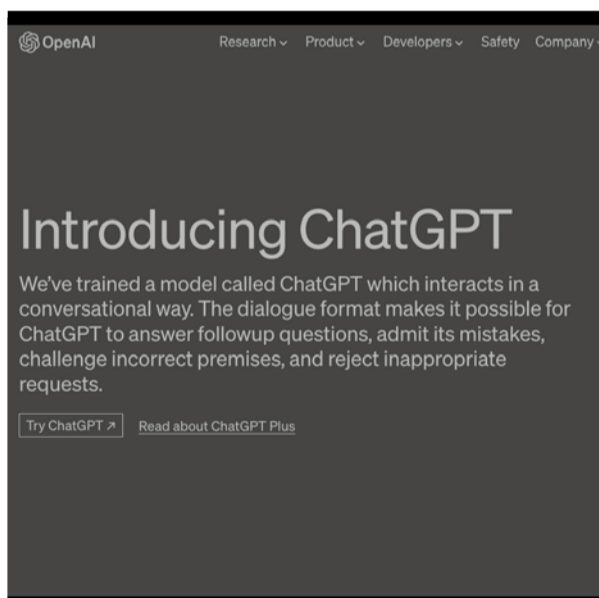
OpenAI

Research ⌄ Product ⌄ Developers ⌄ Safety Company

Introducing ChatGPT

We've trained a model called ChatGPT which interacts in a conversational way. The dialogue format makes it possible for ChatGPT to answer followup questions, admit its mistakes, challenge incorrect premises, and reject inappropriate requests.

Try ChatGPT ↗

Read about ChatGPT Plus